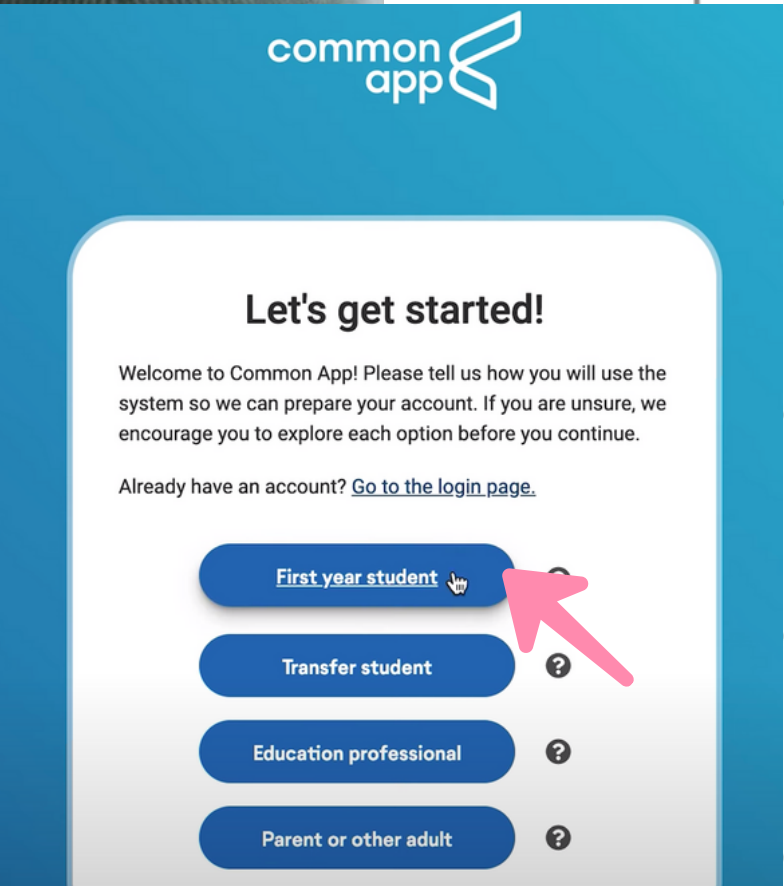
common app

Let's get started!

Welcome to Common App! Please tell us how you will use the system so we can prepare your account. If you are unsure, we encourage you to explore each option before you continue.

Already have an account? Go to the login page.

First year student

Transfer student

Education professional

Parent or other adult